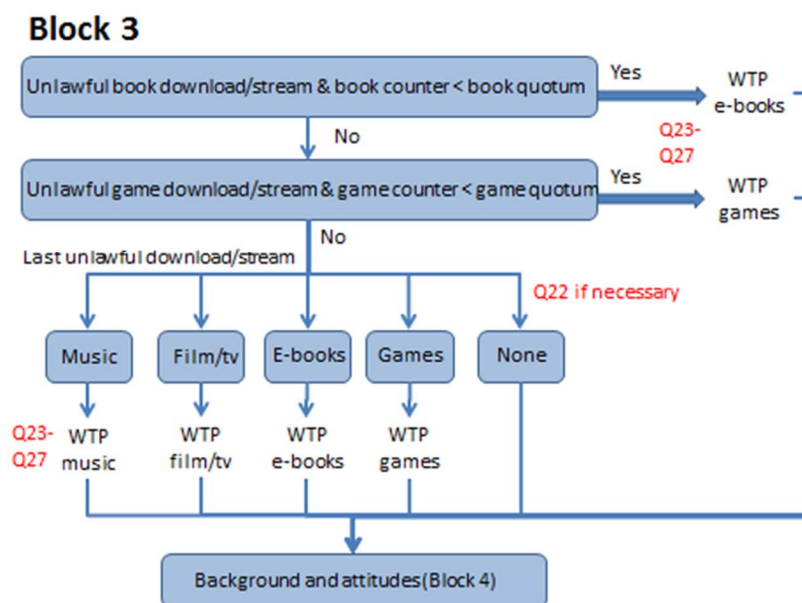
Block 3

Unlawful book download/stream & book counter < book quotum

Yes

WTP e-books

Q23-Q27

No

Unlawful game download/stream & game counter < game quotum

Yes

WTP games

No

Last unlawful download/stream

Q22 if necessary

Music

Film/tv

E-books

Games

None

Q23-Q27

WTP music

WTP film/tv

WTP e-books

WTP games

Background and attitudes (Block 4)